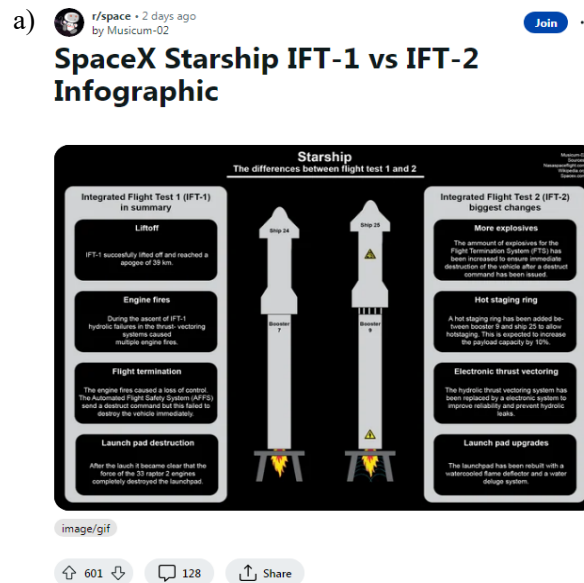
a) r/space • 2 days ago
by Musicum-02

Join

SpaceX Starship IFT-1 vs IFT-2 Infographic

Starship
The differences between flight test 1 and 2

Musicum-02
Sources:
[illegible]
Wikipedia.de
Spacex.com

Integrated Flight Test 1 (IFT-1) in summary

Liftoff

IFT-1 succesfully lifted off and reached a apogee of 39 km.

Engine fires

During the ascent of IFT-1 hydrolic failures in the thrust- vectoring systems caused multiple engine fires.

Flight termination

The engine fires caused a loss of control. The Automated Flight Safety System (AFFS) send a destruct command but this failed to destroy the vehicle immediately.

Launch pad destruction

After the lauch it became clear that the force of the 33 raptor 2 engines completely destroyed the launchpad.

Ship 24

Booster 7

Ship 25

Booster 9

Integrated Flight Test 2 (IFT-2) biggest changes

More explosives

The amount of explosives for the Flight Termination System (FTS) has been increased to ensure immediate destruction of the vehicle after a destruct command has been issued.

Hot staging ring

A hot staging ring has been added between booster 9 and ship 25 to allow hotstaging. This is expected to increase the payload capacity by 10%.

Electronic thrust vectoring

The hydrolic thrust vectoring system has been replaced by a electronic system to improve reliability and prevent hydrolic leaks.

Launch pad upgrades

The launchpad has been rebuilt with a watercooled flame deflector and a water deluge system.

image/gif

601

128

Share